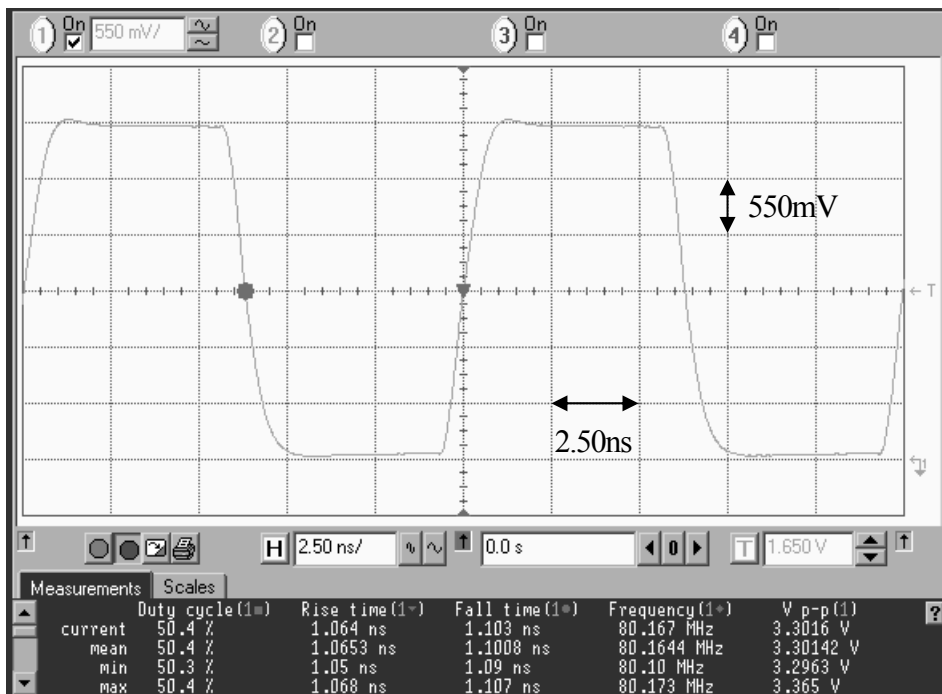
1 On 550 mV/ 2 On 3 On 4 On

550mV

T

2.50ns

H 2.50 ns/ 0.0 s 0 T 1.650 V

Measurements Scales

| | Duty cycle(1) | Rise time(1) | Fall time(1) | Frequency(1) | V p-p(1) |
|---|---|---|---|---|---|
| current | 50.4 % | 1.064 ns | 1.103 ns | 80.167 MHz | 3.3016 V |
| mean | 50.4 % | 1.0653 ns | 1.1008 ns | 80.1644 MHz | 3.30142 V |
| min | 50.3 % | 1.05 ns | 1.09 ns | 80.10 MHz | 3.2963 V |
| max | 50.4 % | 1.068 ns | 1.107 ns | 80.173 MHz | 3.365 V |

?